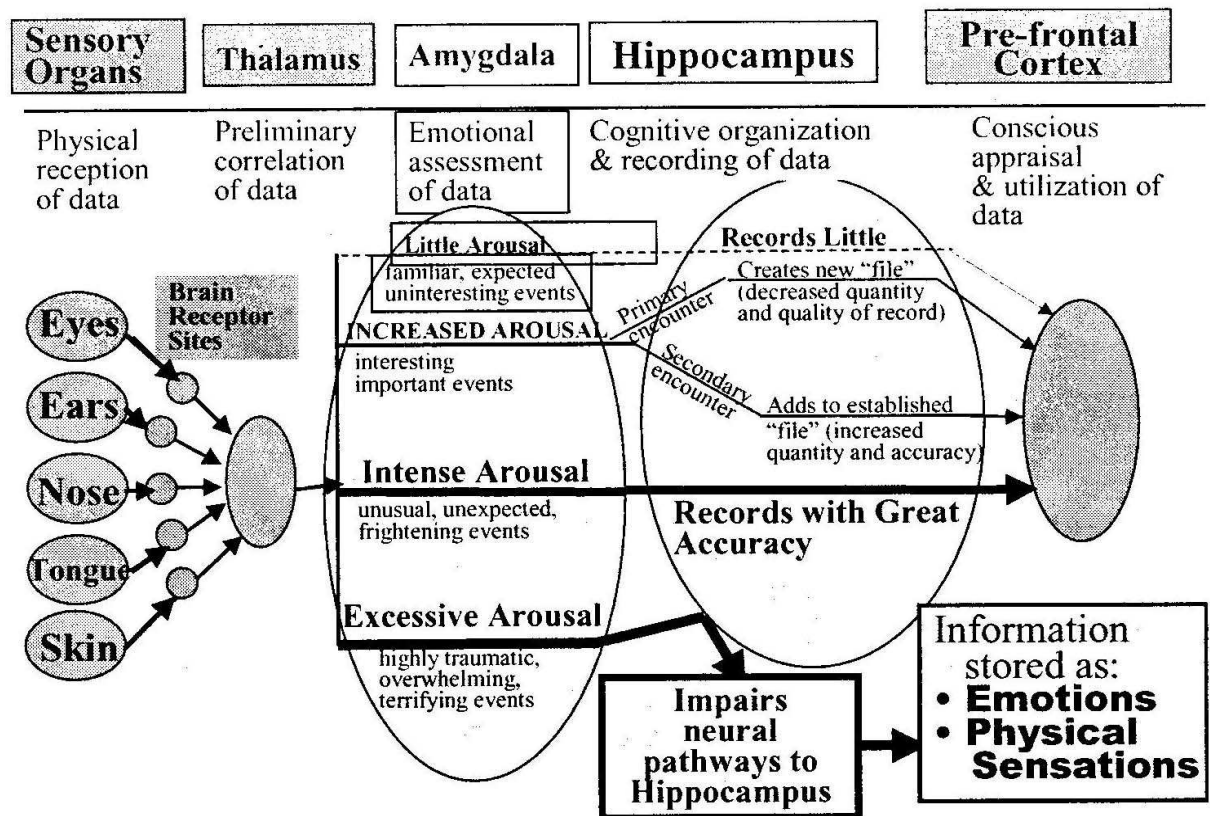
Sensory Organs

Thalamus

Amygdala

Hippocampus

Pre-frontal Cortex

Physical reception of data

Preliminary correlation of data

Emotional assessment of data

Cognitive organization & recording of data

Conscious appraisal & utilization of data

Little Arousal
familiar, expected uninteresting events

Records Little

Primary encounter

Creates new "file" (decreased quantity and quality of record)

INCREASED AROUSAL
interesting important events

Secondary encounter

Adds to established "file" (increased quantity and accuracy)

Brain Receptor Sites

Eyes

Ears

Nose

Tongue

Skin

Intense Arousal
unusual, unexpected, frightening events

Records with Great Accuracy

Excessive Arousal
highly traumatic, overwhelming, terrifying events

Impairs neural pathways to Hippocampus

Information stored as:
• Emotions
• Physical Sensations